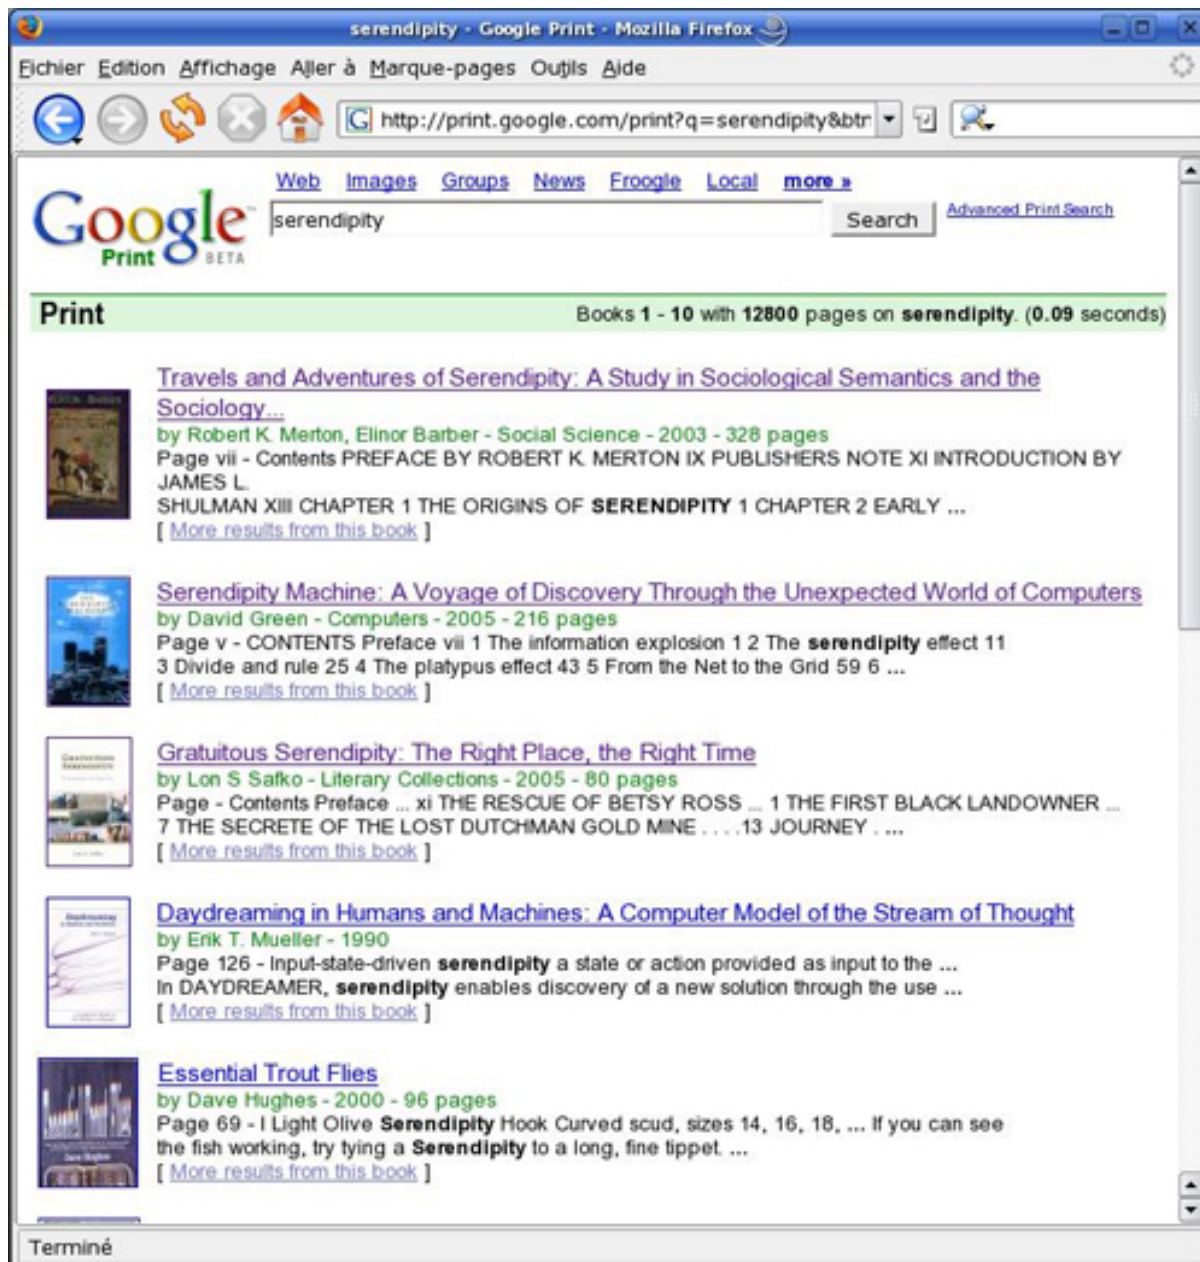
serendipity - Google Print - Mozilla Firefox

Fichier Edition Affichage Aller à Marque-pages Outils Aide

http://print.google.com/print?q=serendipity&btr

Web Images Groups News Froogle Local more »

Google Print BETA

serendipity

Search

Advanced Print Search

Print

Books 1 - 10 with 12800 pages on serendipity. (0.09 seconds)

Travels and Adventures of Serendipity: A Study in Sociological Semantics and the Sociology...
by Robert K. Merton, Elinor Barber - Social Science - 2003 - 328 pages
Page vii - Contents PREFACE BY ROBERT K. MERTON IX PUBLISHERS NOTE XI INTRODUCTION BY JAMES L. SHULMAN XIII CHAPTER 1 THE ORIGINS OF SERENDIPITY 1 CHAPTER 2 EARLY ...
[ More results from this book ]

Serendipity Machine: A Voyage of Discovery Through the Unexpected World of Computers
by David Green - Computers - 2005 - 216 pages
Page v - CONTENTS Preface vii 1 The information explosion 1 2 The serendipity effect 11 3 Divide and rule 25 4 The platypus effect 43 5 From the Net to the Grid 59 6 ...
[ More results from this book ]

Gratuitous Serendipity: The Right Place, the Right Time
by Lon S Safko - Literary Collections - 2005 - 80 pages
Page - Contents Preface ... xi THE RESCUE OF BETSY ROSS ... 1 THE FIRST BLACK LANDOWNER ... 7 THE SECRETE OF THE LOST DUTCHMAN GOLD MINE . . . .13 JOURNEY . ...
[ More results from this book ]

Daydreaming in Humans and Machines: A Computer Model of the Stream of Thought
by Erik T. Mueller - 1990
Page 126 - Input-state-driven serendipity a state or action provided as input to the ...
In DAYDREAMER, serendipity enables discovery of a new solution through the use ...
[ More results from this book ]

Essential Trout Flies
by Dave Hughes - 2000 - 96 pages
Page 69 - I Light Olive Serendipity Hook Curved scud, sizes 14, 16, 18, ... If you can see the fish working, try tying a Serendipity to a long, fine tippet. ...
[ More results from this book ]

Terminé